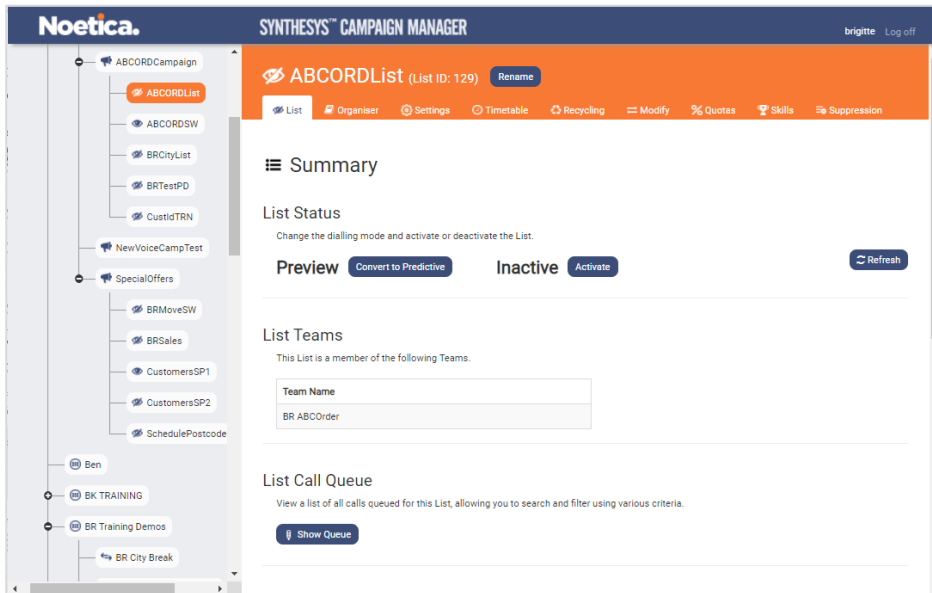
Noetica.

SYNTHESYS™ CAMPAIGN MANAGER

brigitte Log off

ABCORDCampaign
ABCORDList
ABCORDSW
BRCityList
BRTestPD
CustIdTRN
NewVoiceCampTest
SpecialOffers
BRMoveSW
BRSales
CustomersSP1
CustomersSP2
SchedulePostcode
Ben
BK TRAINING
BR Training Demos
BR City Break

ABCORDList (List ID: 129) Rename

List Organiser Settings Timetable Recycling Modify Quotas Skills Suppression

Summary

List Status

Change the dialling mode and activate or deactivate the List.

Preview Convert to Predictive

Inactive Activate

Refresh

List Teams

This List is a member of the following Teams.

| Team Name |
|---|
| BR ABCOrder |

List Call Queue

View a list of all calls queued for this List, allowing you to search and filter using various criteria.

Show Queue